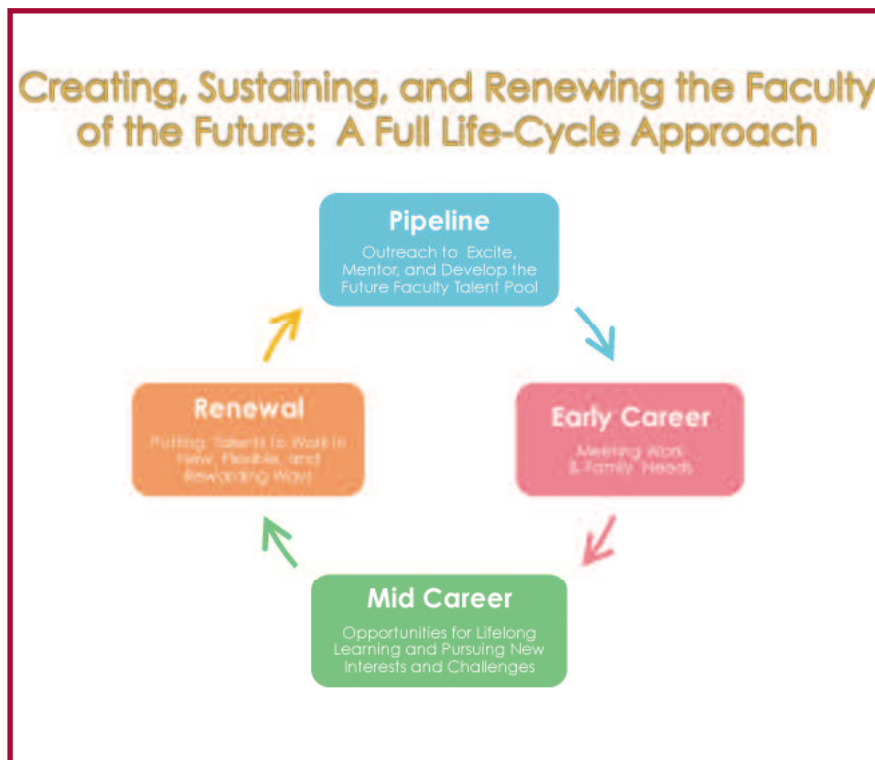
Creating, Sustaining, and Renewing the Faculty of the Future: A Full Life-Cycle Approach

Pipeline
Outreach to Excite, Mentor, and Develop the Future Faculty Talent Pool

Early Career
Meeting Work & Family Needs

Mid Career
Opportunities for Lifelong Learning and Pursuing New Interests and Challenges

Renewal
Putting Talents to Work in New, Flexible, and Rewarding Ways